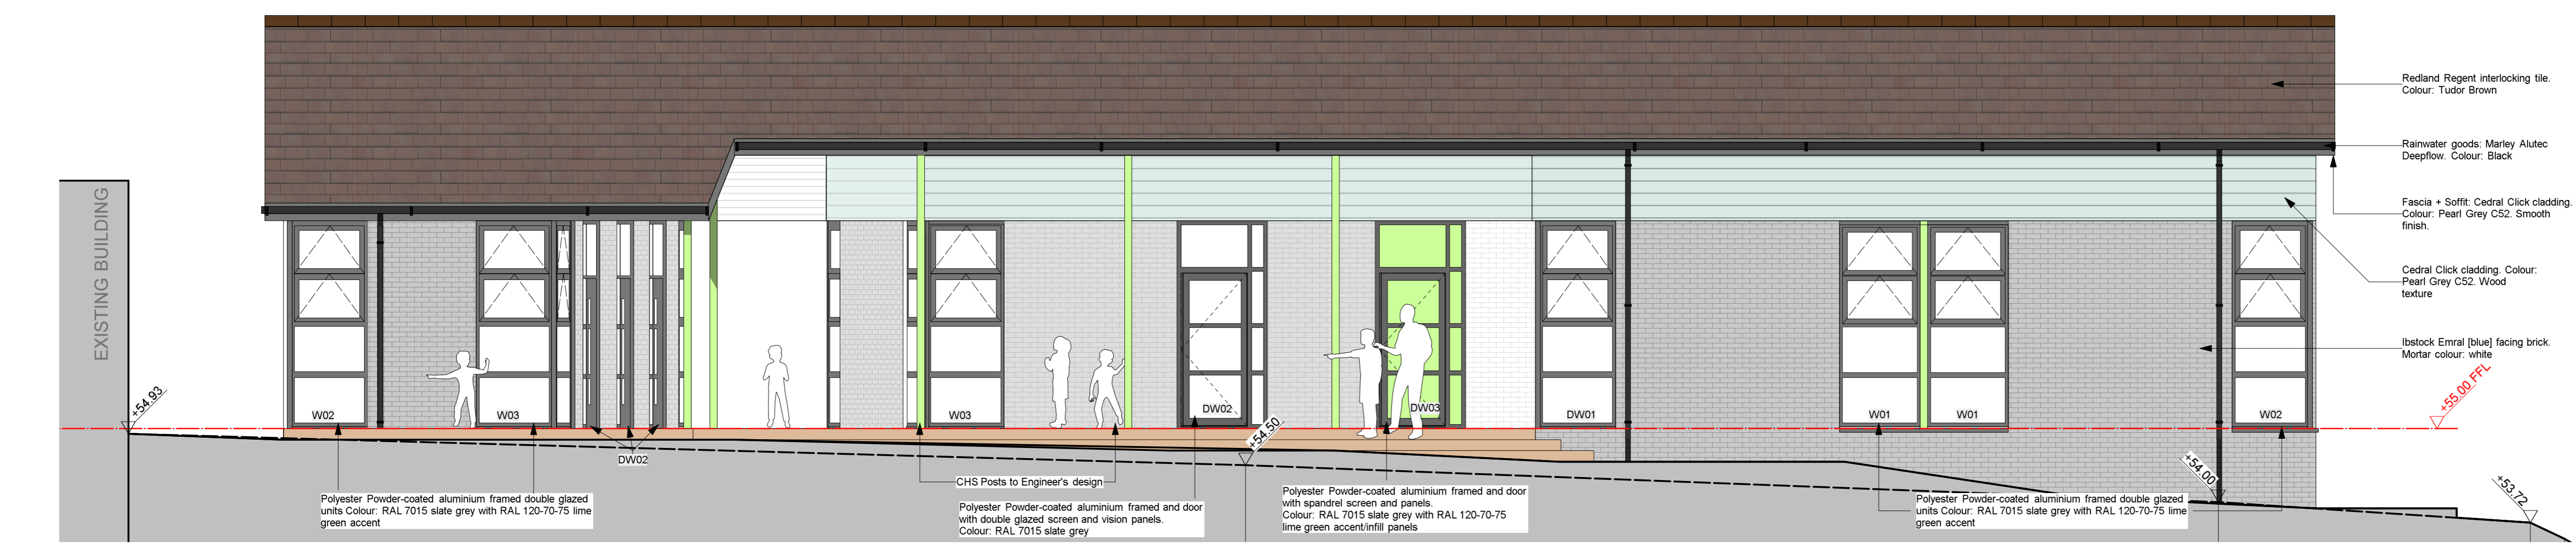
EXISTING BUILDING

+54.93

W02

W03

DW02

W03

DW02

+54.50

DW03

DW01

W01

W01

W02

+55.00 FFL

+54.00

+53.72

Redland Regent interlocking tile. Colour: Tudor Brown

Rainwater goods: Marley Alutec Deepflow. Colour: Black

Fascia + Soffit: Cedral Click cladding. Colour: Pearl Grey C52. Smooth finish.

Cedral Click cladding. Colour: Pearl Grey C52. Wood texture

Ibstock Emral [blue] facing brick. Mortar colour: white

Polyester Powder-coated aluminium framed double glazed units Colour: RAL 7015 slate grey with RAL 120-70-75 lime green accent

CHS Posts to Engineer's design

Polyester Powder-coated aluminium framed and door with double glazed screen and vision panels. Colour: RAL 7015 slate grey

Polyester Powder-coated aluminium framed and door with spandrel screen and panels. Colour: RAL 7015 slate grey with RAL 120-70-75 lime green accent/infill panels

Polyester Powder-coated aluminium framed double glazed units Colour: RAL 7015 slate grey with RAL 120-70-75 lime green accent